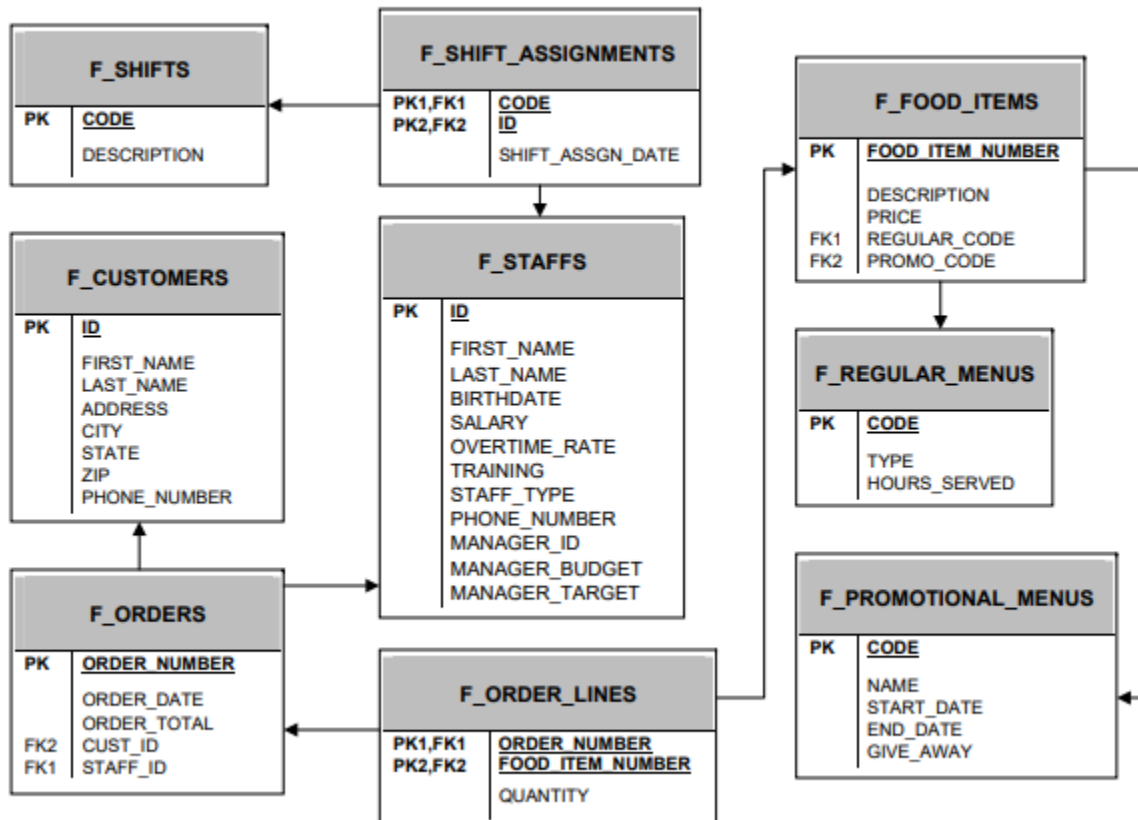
F_SHIFTS

PK CODE

DESCRIPTION

F_SHIFT_ASSIGNMENTS

PK1,FK1 CODE
PK2,FK2 ID

SHIFT_ASSGN_DATE

F_FOOD_ITEMS

PK FOOD_ITEM_NUMBER

DESCRIPTION
PRICE
FK1 REGULAR_CODE
FK2 PROMO_CODE

F_CUSTOMERS

PK ID

FIRST_NAME
LAST_NAME
ADDRESS
CITY
STATE
ZIP
PHONE_NUMBER

F_STAFFS

PK ID

FIRST_NAME
LAST_NAME
BIRTHDATE
SALARY
OVERTIME_RATE
TRAINING
STAFF_TYPE
PHONE_NUMBER
MANAGER_ID
MANAGER_BUDGET
MANAGER_TARGET

F_REGULAR_MENUS

PK CODE

TYPE
HOURS_SERVED

F_ORDERS

PK ORDER_NUMBER

ORDER_DATE
ORDER_TOTAL
FK2 CUST_ID
FK1 STAFF_ID

F_ORDER_LINES

PK1,FK1 ORDER_NUMBER
PK2,FK2 FOOD_ITEM_NUMBER

QUANTITY

F_PROMOTIONAL_MENUS

PK CODE

NAME
START_DATE
END_DATE
GIVE_AWAY